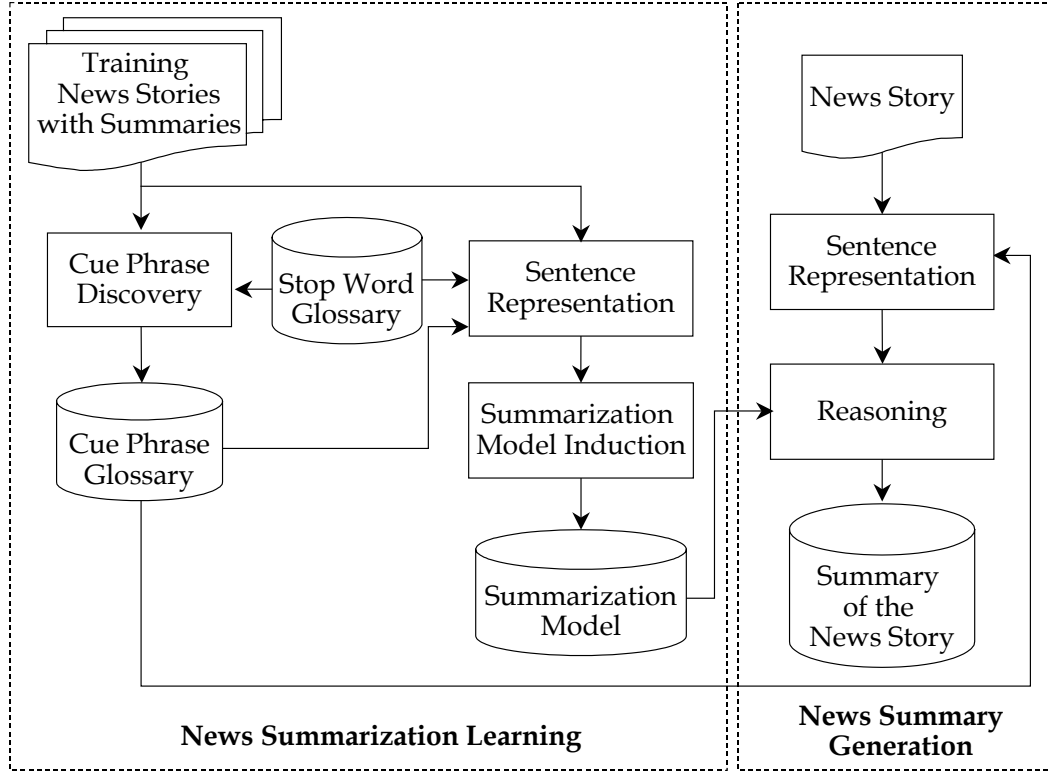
Training News Stories with Summaries

Cue Phrase Discovery

Stop Word Glossary

Sentence Representation

Cue Phrase Glossary

Summarization Model Induction

Summarization Model

News Summarization Learning

News Story

Sentence Representation

Reasoning

Summary of the News Story

News Summary Generation